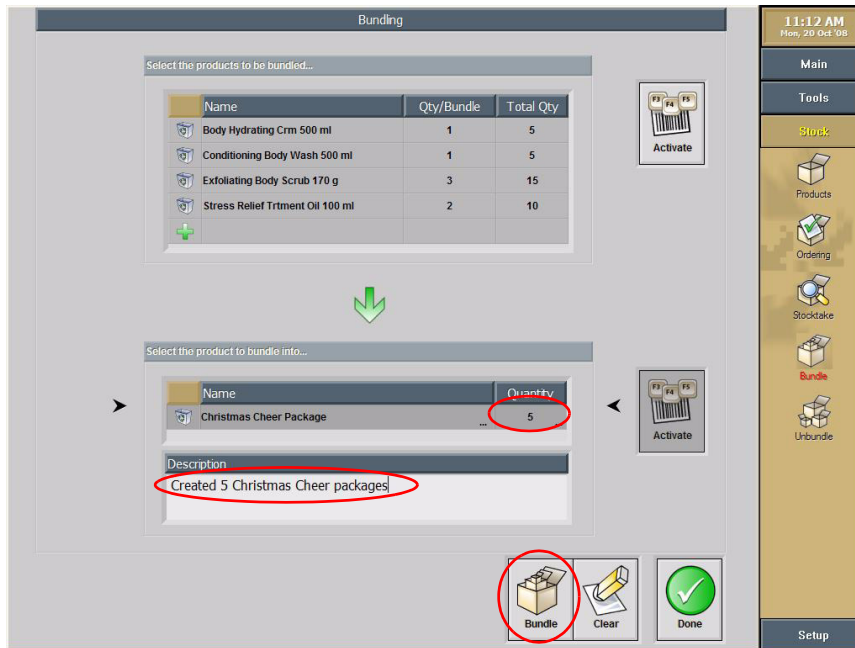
Bundling

Select the products to be bundled...

| Name | Qty/Bundle | Total Qty |
|---|---|---|
| Body Hydrating Crm 500 ml | 1 | 5 |
| Conditioning Body Wash 500 ml | 1 | 5 |
| Exfoliating Body Scrub 170 g | 3 | 15 |
| Stress Relief Trtment Oil 100 ml | 2 | 10 |

F3 F4 F5
Activate

Select the product to bundle into...

| Name | Quantity |
|---|---|
| Christmas Cheer Package ... | 5 |

F3 F4 F5
Activate

Description
Created 5 Christmas Cheer packages

Bundle
Clear
Done

11:12 AM
Mon, 20 Oct '08

Main
Tools
Stock
Products
Ordering
Stocktake
Bundle
Unbundle
Setup